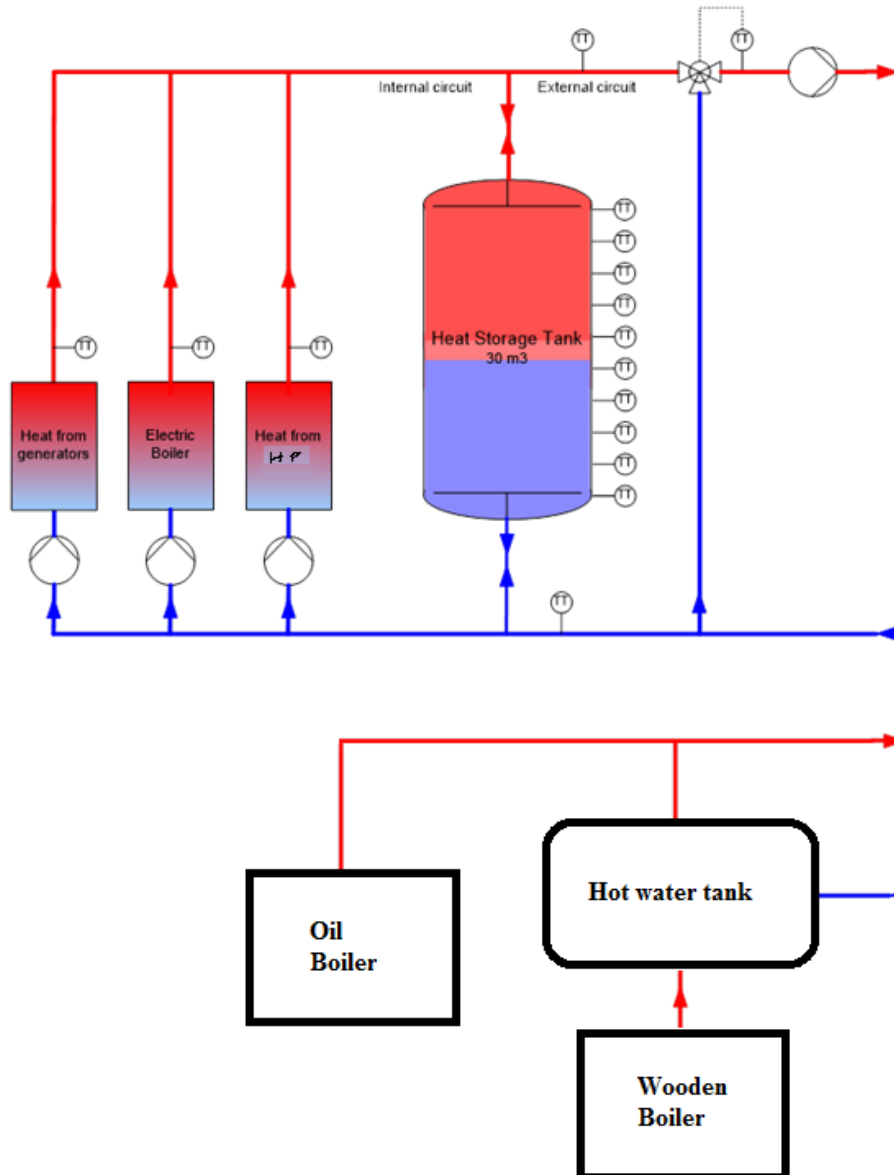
TT TT
Internal circuit External circuit

TT
TT
TT
TT
Heat Storage Tank TT
30 m3
TT
TT
TT
TT
TT
TT

TT TT TT

Heat from generators

Electric Boiler

Heat from HP

TT

Hot water tank

Oil Boiler

Wooden Boiler